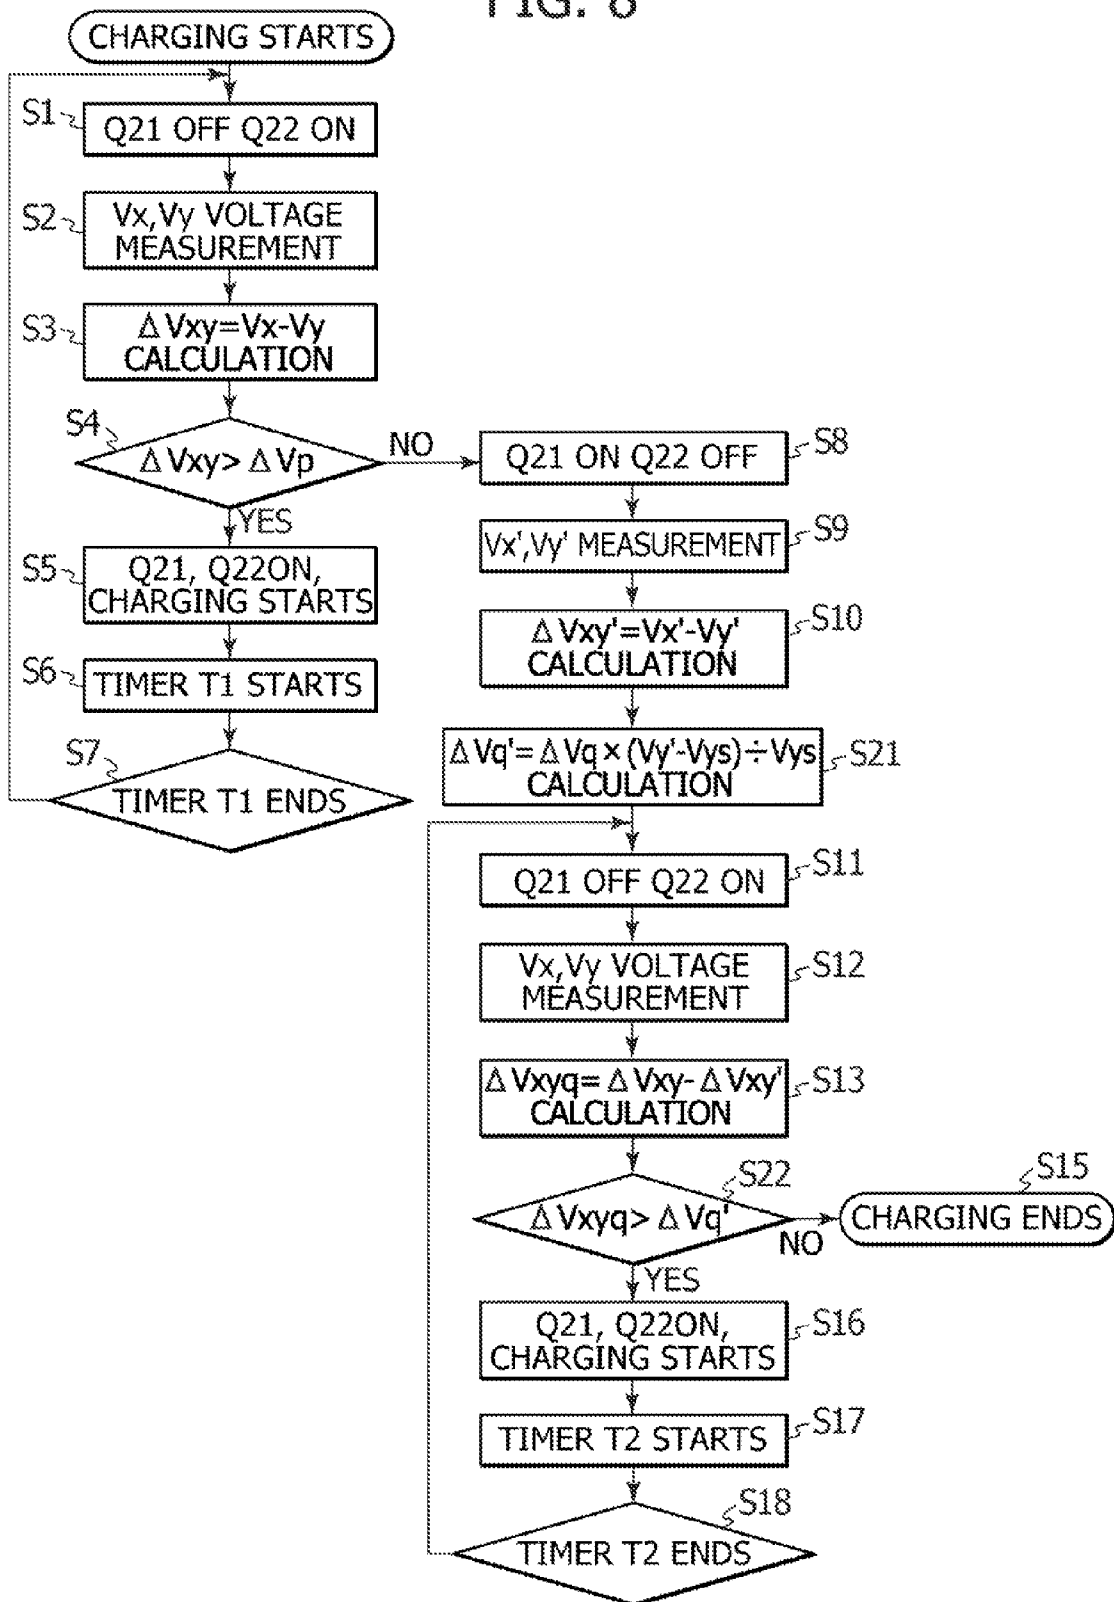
FIG. 8

CHARGING STARTS

S1 Q21 OFF Q22 ON

S2 Vx,Vy VOLTAGE MEASUREMENT

S3 $\Delta$Vxy=Vx-Vy CALCULATION

S4 $\Delta$Vxy> $\Delta$Vp

NO

YES

S5 Q21, Q22ON, CHARGING STARTS

S6 TIMER T1 STARTS

S7 TIMER T1 ENDS

Q21 ON Q22 OFF S8

Vx',Vy' MEASUREMENT S9

$\Delta$Vxy'=Vx'-Vy' CALCULATION S10

$\Delta$Vq'=$\Delta$Vq × (Vy'-Vys)÷Vys CALCULATION S21

Q21 OFF Q22 ON S11

Vx,Vy VOLTAGE MEASUREMENT S12

$\Delta$Vxyq=$\Delta$Vxy-$\Delta$Vxy' CALCULATION S13

S22 $\Delta$Vxyq> $\Delta$Vq'

NO

S15 CHARGING ENDS

YES

Q21, Q22ON, CHARGING STARTS S16

TIMER T2 STARTS S17

S18 TIMER T2 ENDS